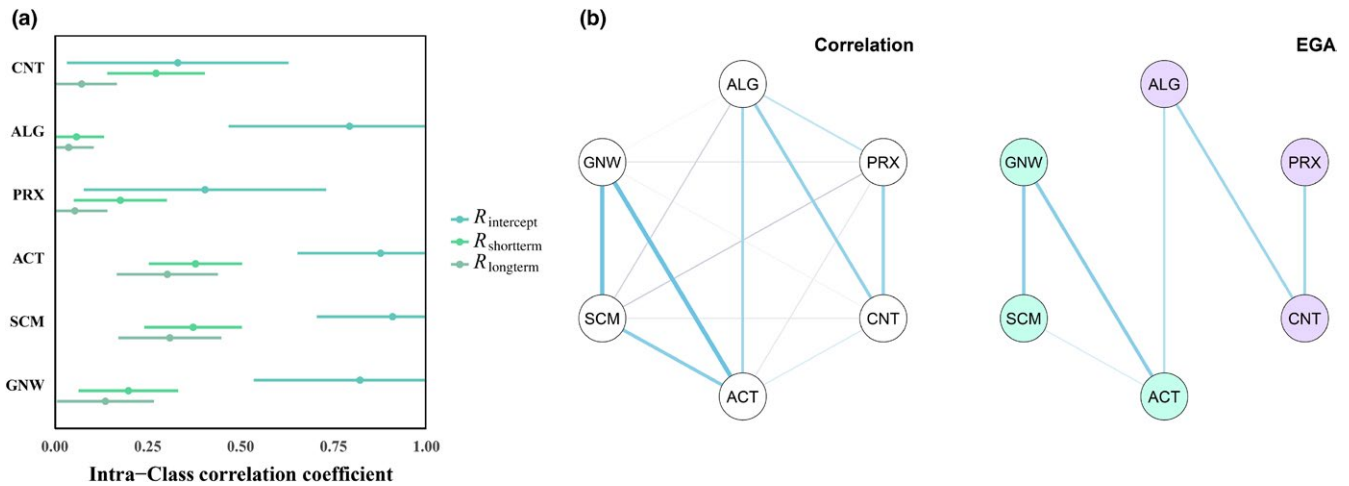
(a)

CNT
ALG
PRX
ACT
SCM
GNW

0.00 0.25 0.50 0.75 1.00

Intra−Class correlation coefficient

$R_{\text{intercept}}$
$R_{\text{shortterm}}$
$R_{\text{longterm}}$

(b)

Correlation

ALG
GNW
PRX
SCM
CNT
ACT

EGA

ALG
GNW
PRX
SCM
CNT
ACT